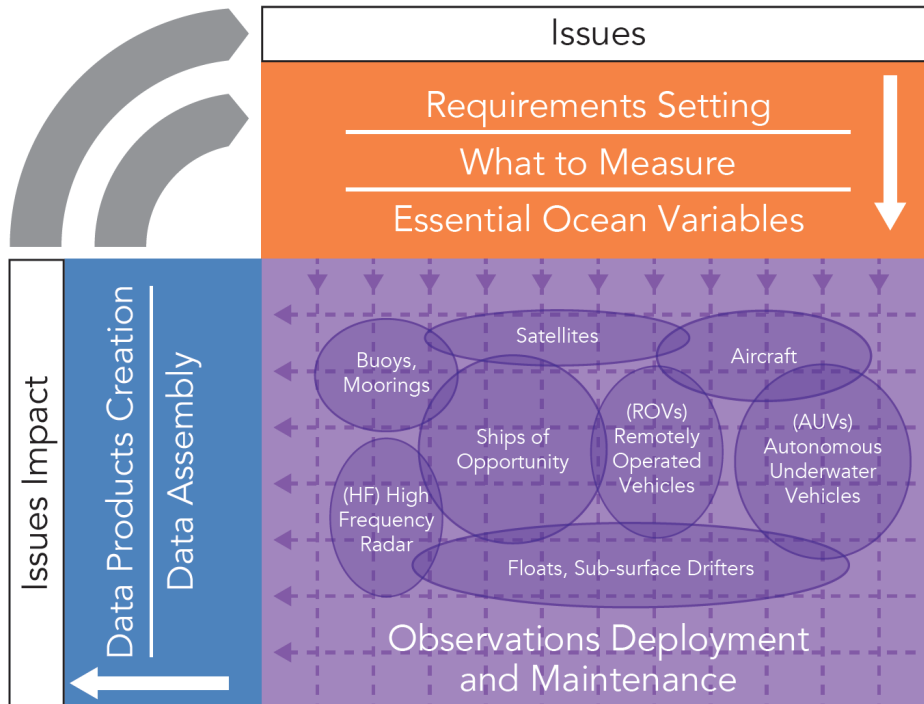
Issues

Requirements Setting

What to Measure

Essential Ocean Variables

Issues Impact

Data Products Creation

Data Assembly

Satellites

Buoys, Moorings

Aircraft

Ships of Opportunity

(ROVs) Remotely Operated Vehicles

(AUVs) Autonomous Underwater Vehicles

(HF) High Frequency Radar

Floats, Sub-surface Drifters

Observations Deployment and Maintenance